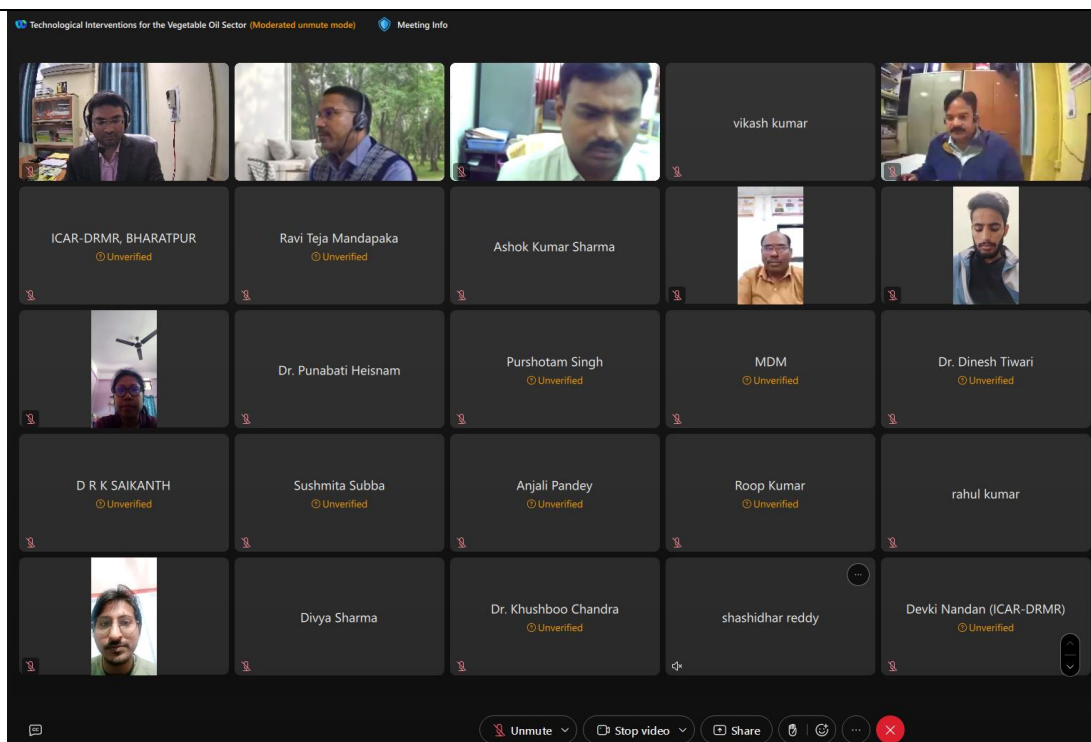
Technological Interventions for the Vegetable Oil Sector (Moderated unmute mode) Meeting Info

vikash kumar

ICAR-DRMR, BHARATPUR
Unverified

Ravi Teja Mandapaka
Unverified

Ashok Kumar Sharma

Dr. Punabati Heisnam

Purshotam Singh
Unverified

MDM
Unverified

Dr. Dinesh Tiwari
Unverified

D R K SAIKANTH
Unverified

Sushmita Subba
Unverified

Anjali Pandey
Unverified

Roop Kumar
Unverified

rahul kumar

Divya Sharma

Dr. Khushboo Chandra
Unverified

shashidhar reddy

Devki Nandan (ICAR-DRMR)
Unverified

Unmute Stop video Share